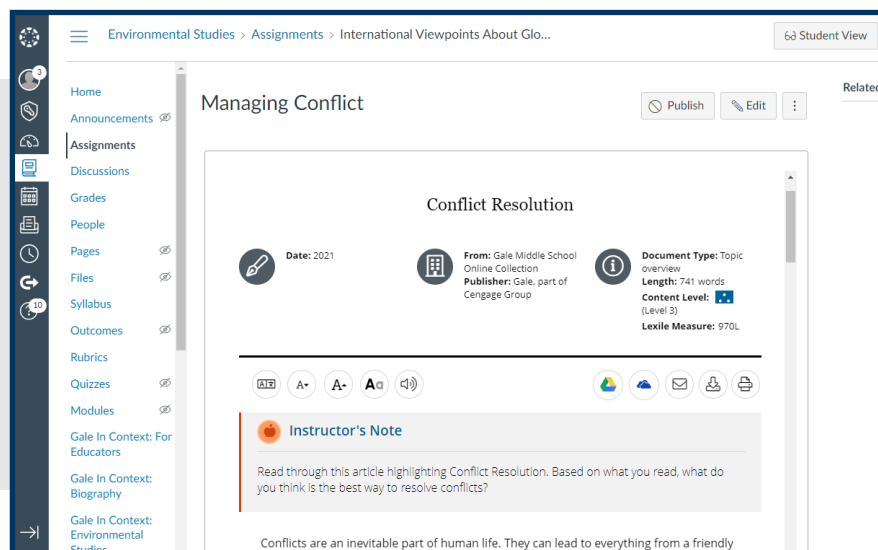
3

10

Environmental Studies > Assignments > International Viewpoints About Glo...

Student View

Related

Home
Announcements
Assignments
Discussions
Grades
People
Pages
Files
Syllabus
Outcomes
Rubrics
Quizzes
Modules
Gale In Context: For Educators
Gale In Context: Biography
Gale In Context: Environmental Studies

Managing Conflict

Publish

Edit

Conflict Resolution

**Date:** 2021

**From:** Gale Middle School Online Collection
**Publisher:** Gale, part of Cengage Group

**Document Type:** Topic overview
**Length:** 741 words
**Content Level:** (Level 3)
**Lexile Measure:** 970L

Instructor's Note

Read through this article highlighting Conflict Resolution. Based on what you read, what do you think is the best way to resolve conflicts?

Conflicts are an inevitable part of human life. They can lead to everything from a friendly